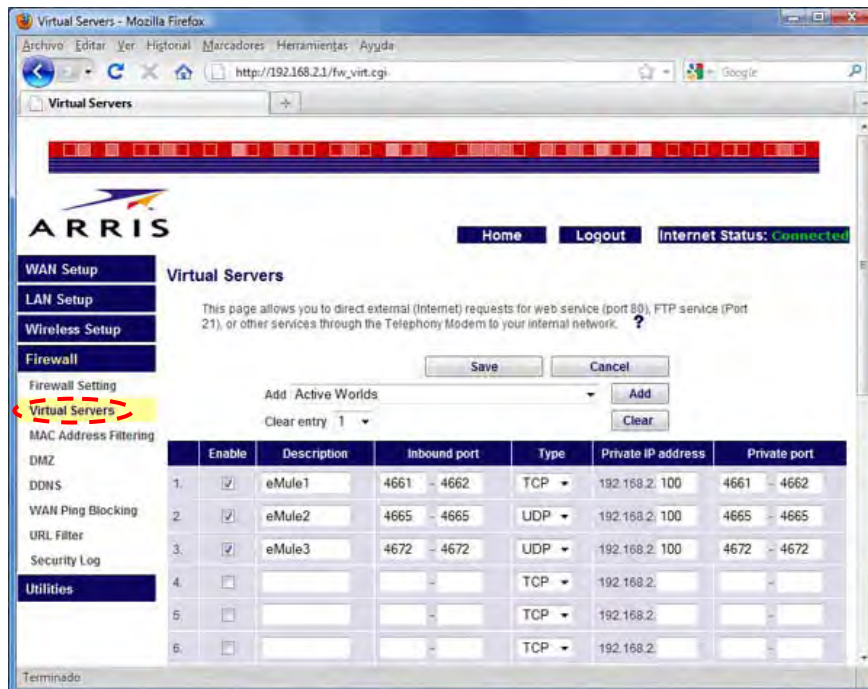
Virtual Servers - Mozilla Firefox

Archivo Editar Ver Historial Marcadores Herramientas Ayuda

http://192.168.2.1/fw_virt.cgi

Google

Virtual Servers

ARRIS

Home | Logout | Internet Status: Connected

WAN Setup
LAN Setup
Wireless Setup
Firewall
Firewall Setting
Virtual Servers
MAC Address Filtering
DMZ
DDNS
WAN Ping Blocking
URL Filter
Security Log
Utilities

Virtual Servers

This page allows you to direct external (Internet) requests for web service (port 80), FTP service (Port 21), or other services through the Telephony Modem to your internal network. ?

Save | Cancel

Add Active Worlds | Add

Clear entry 1 | Clear

| | Enable | Description | Inbound port | Type | Private IP address | Private port |
|---|---|---|---|---|---|---|
| 1. | ☑ | eMule1 | 4661 - 4662 | TCP | 192.168.2. 100 | 4661 - 4662 |
| 2. | ☑ | eMule2 | 4665 - 4665 | UDP | 192.168.2. 100 | 4665 - 4665 |
| 3. | ☑ | eMule3 | 4672 - 4672 | UDP | 192.168.2. 100 | 4672 - 4672 |
| 4. | ☐ | | - | TCP | 192.168.2. | - |
| 5. | ☐ | | - | TCP | 192.168.2. | - |
| 6. | ☐ | | - | TCP | 192.168.2. | - |

Terminado